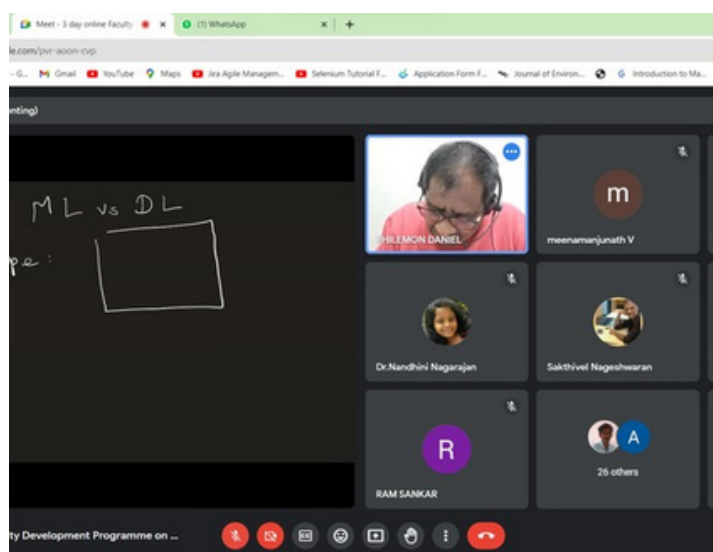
Meet - 3 day online Faculty ×
(1) WhatsApp ×
+

le.com/pvr-aoon-cvp

-G... Gmail YouTube Maps Jira Agile Managem... Selenium Tutorial F... Application Form F... Journal of Environ... Introduction to Ma...

nting)

ML vs DL

pe:

PHILEMON DANIEL

m

meenamanjunath V

Dr.Nandhini Nagarajan

Sakthivel Nageshwaran

R

RAM SANKAR

A

26 others

ty Development Programme on ...